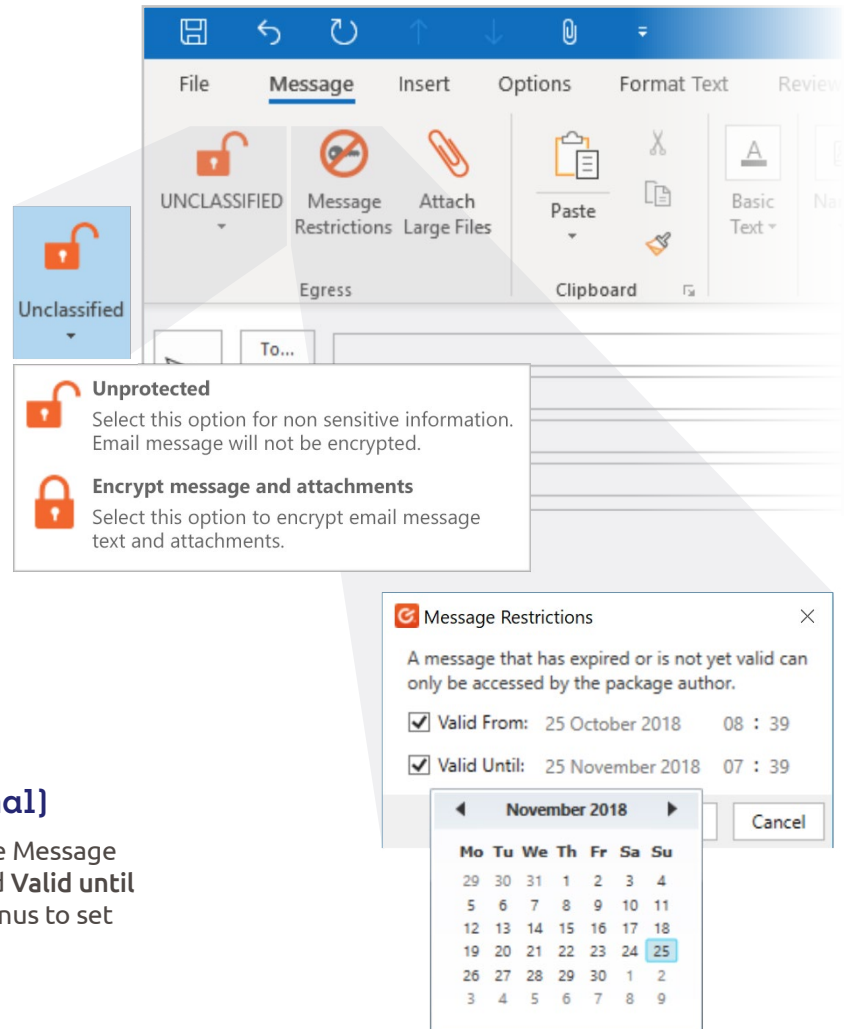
File Message Insert Options Format Text Review

UNCLASSIFIED

Message Restrictions

Attach Large Files

Egress

Paste

Clipboard

Basic Text

Unclassified

To...

Unprotected
Select this option for non sensitive information. Email message will not be encrypted.

Encrypt message and attachments
Select this option to encrypt email message text and attachments.

Message Restrictions

A message that has expired or is not yet valid can only be accessed by the package author.

Valid From: 25 October 2018 08 : 39

Valid Until: 25 November 2018 07 : 39

Cancel

November 2018

| Mo | Tu | We | Th | Fr | Sa | Su |
|---|---|---|---|---|---|---|
| 29 | 30 | 31 | 1 | 2 | 3 | 4 |
| 5 | 6 | 7 | 8 | 9 | 10 | 11 |
| 12 | 13 | 14 | 15 | 16 | 17 | 18 |
| 19 | 20 | 21 | 22 | 23 | 24 | 25 |
| 26 | 27 | 28 | 29 | 30 | 1 | 2 |
| 3 | 4 | 5 | 6 | 7 | 8 | 9 |

al)

e Message
d Valid until
nus to set